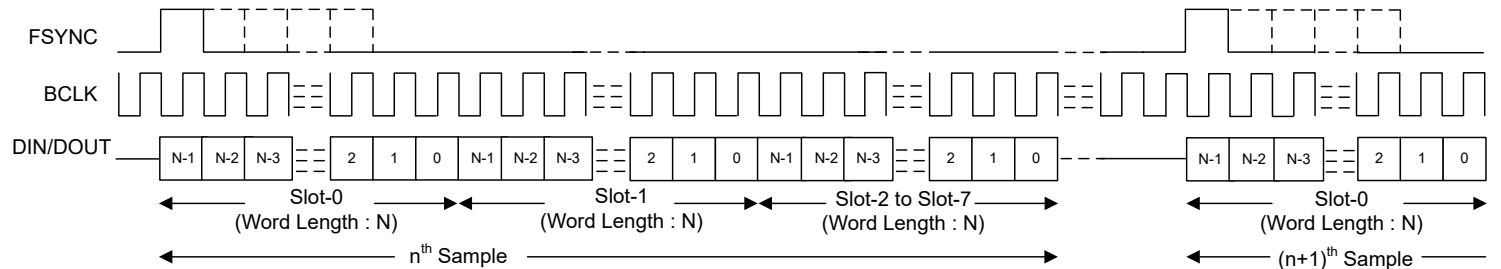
FSYNC

BCLK

DIN/DOUT

N-1 | N-2 | N-3 | 2 | 1 | 0 | N-1 | N-2 | N-3 | 2 | 1 | 0 | N-1 | N-2 | N-3 | 2 | 1 | 0 | N-1 | N-2 | N-3 | 2 | 1 | 0

Slot-0
(Word Length : N)

Slot-1
(Word Length : N)

Slot-2 to Slot-7
(Word Length : N)

Slot-0
(Word Length : N)

n$^{th}$ Sample

(n+1)$^{th}$ Sample